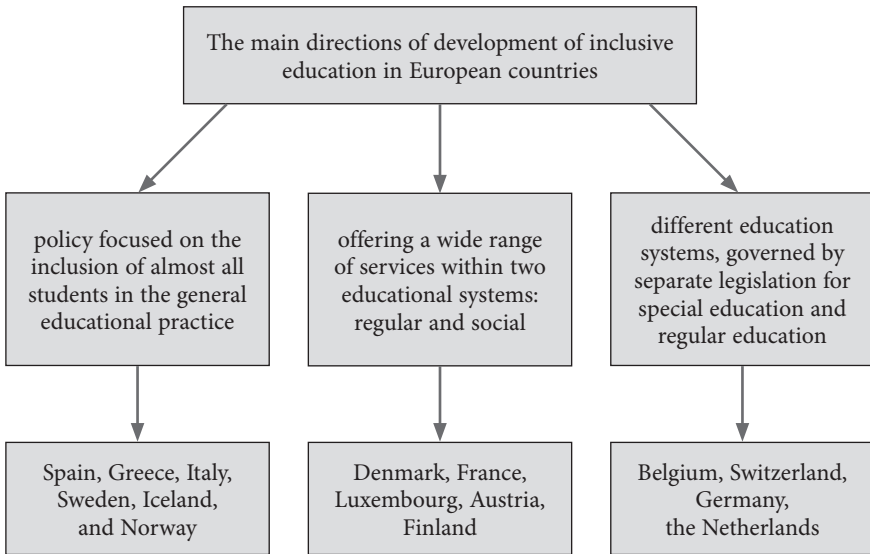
The main directions of development of inclusive education in European countries

policy focused on the inclusion of almost all students in the general educational practice

offering a wide range of services within two educational systems: regular and social

different education systems, governed by separate legislation for special education and regular education

Spain, Greece, Italy, Sweden, Iceland, and Norway

Denmark, France, Luxembourg, Austria, Finland

Belgium, Switzerland, Germany, the Netherlands